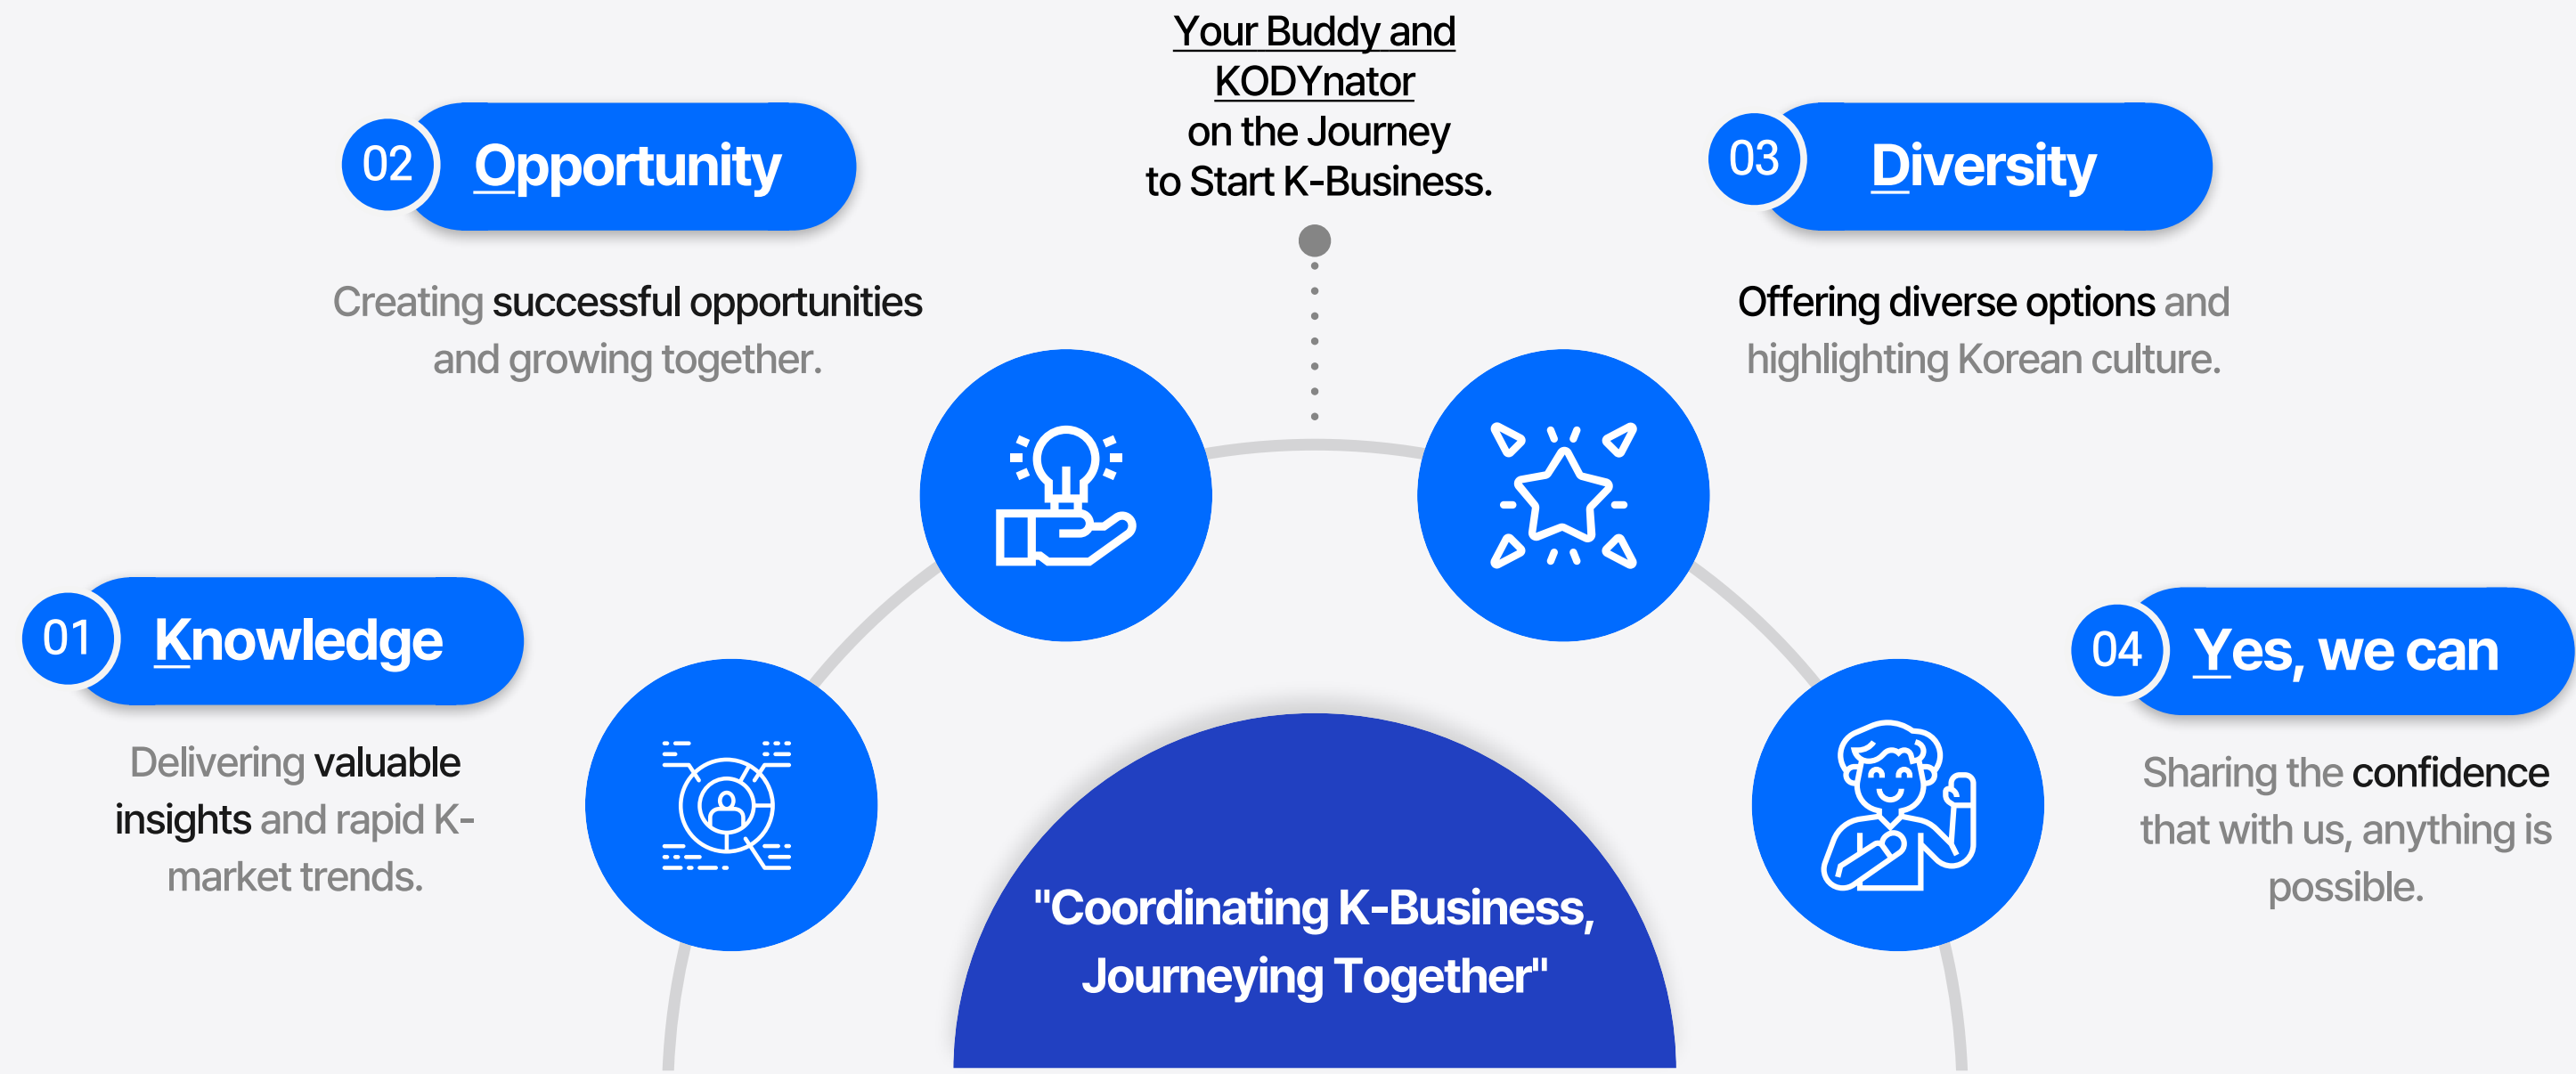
Your Buddy and KODYnator on the Journey to Start K-Business.

02 Opportunity

Creating successful opportunities and growing together.

03 Diversity

Offering diverse options and highlighting Korean culture.

01 Knowledge

Delivering valuable insights and rapid K-market trends.

04 Yes, we can

Sharing the confidence that with us, anything is possible.

"Coordinating K-Business, Journeying Together"